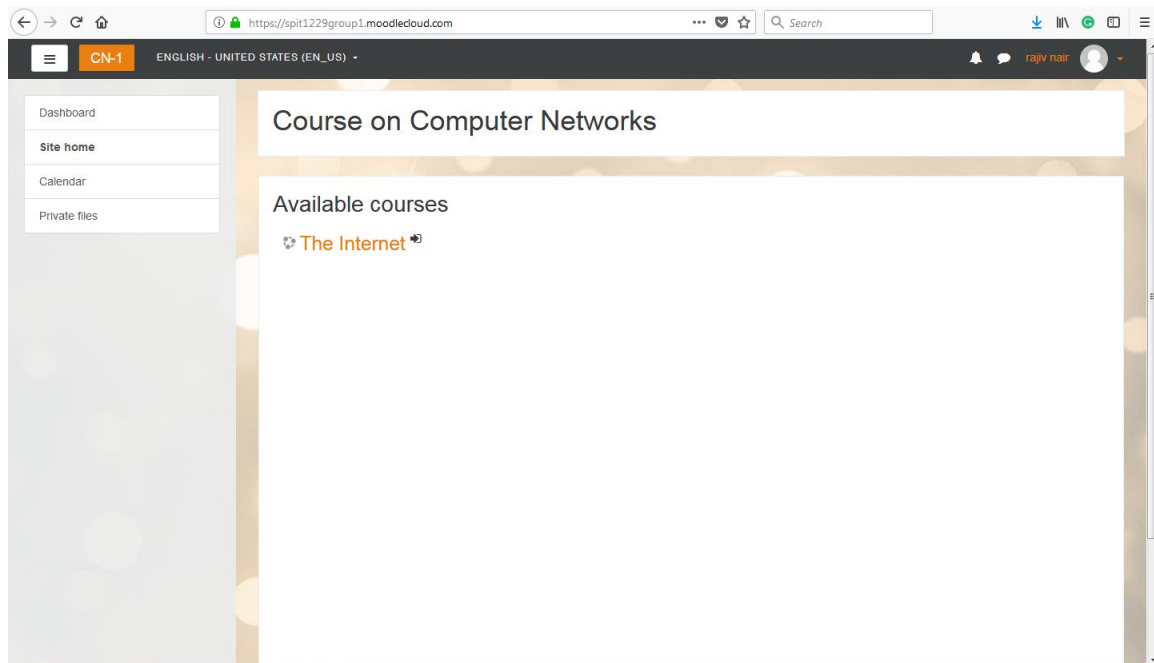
https://spit1229group1.moodlecloud.com

Search

CN-1

ENGLISH - UNITED STATES (EN_US)

rajiv nair

Dashboard

Site home

Calendar

Private files

Course on Computer Networks

Available courses

The Internet